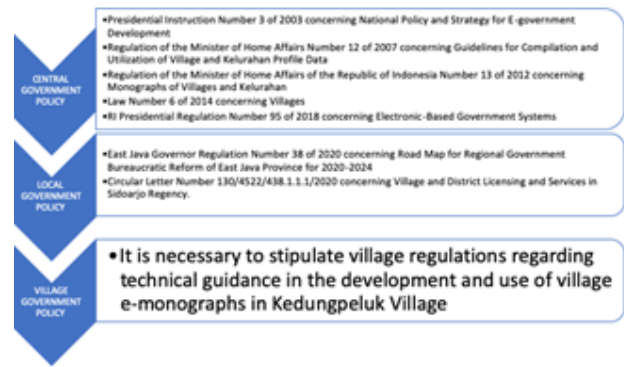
CENTRAL GOVERNMENT POLICY

•Presidential Instruction Number 3 of 2003 concerning National Policy and Strategy for E-government Development
•Regulation of the Minister of Home Affairs Number 12 of 2007 concerning Guidelines for Compilation and Utilization of Village and Kelurahan Profile Data
•Regulation of the Minister of Home Affairs of the Republic of Indonesia Number 13 of 2012 concerning Monographs of Villages and Kelurahan
•Law Number 6 of 2014 concerning Villages
•RI Presidential Regulation Number 95 of 2018 concerning Electronic-Based Government Systems

LOCAL GOVERNMENT POLICY

•East Java Governor Regulation Number 38 of 2020 concerning Road Map for Regional Government Bureaucratic Reform of East Java Province for 2020-2024
•Circular Letter Number 130/4522/438.1.1.1/2020 concerning Village and District Licensing and Services in Sidoarjo Regency.

VILLAGE GOVERNMENT POLICY

•It is necessary to stipulate village regulations regarding technical guidance in the development and use of village e-monographs in Kedungpeluk Village